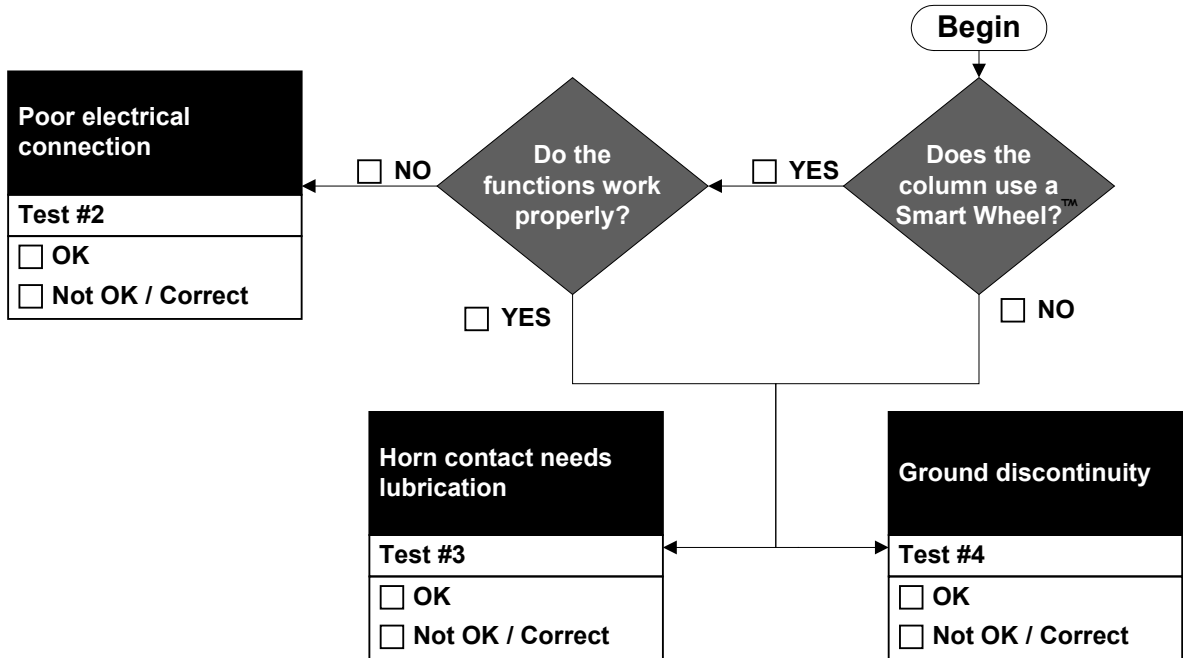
Begin

Does the column use a Smart Wheel?™

☐ YES

Do the functions work properly?

☐ NO

Poor electrical connection

Test #2

☐ OK

☐ Not OK / Correct

☐ YES

☐ NO

Horn contact needs lubrication

Test #3

☐ OK

☐ Not OK / Correct

Ground discontinuity

Test #4

☐ OK

☐ Not OK / Correct